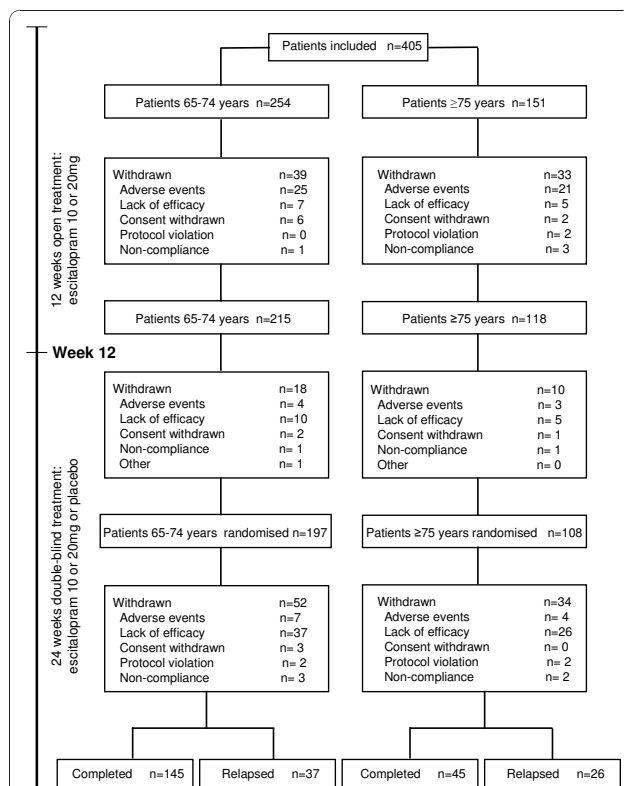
12 weeks open treatment: escitalopram 10 or 20mg

Patients included n=405

Patients 65-74 years n=254

Patients ≥75 years n=151

Withdrawn n=39
Adverse events n=25
Lack of efficacy n= 7
Consent withdrawn n= 6
Protocol violation n= 0
Non-compliance n= 1

Withdrawn n=33
Adverse events n=21
Lack of efficacy n= 5
Consent withdrawn n= 2
Protocol violation n= 2
Non-compliance n= 3

Patients 65-74 years n=215

Patients ≥75 years n=118

Week 12

24 weeks double-blind treatment: escitalopram 10 or 20mg or placebo

Withdrawn n=18
Adverse events n= 4
Lack of efficacy n=10
Consent withdrawn n= 2
Non-compliance n= 1
Other n= 1

Withdrawn n=10
Adverse events n= 3
Lack of efficacy n= 5
Consent withdrawn n= 1
Non-compliance n= 1
Other n= 0

Patients 65-74 years randomised n=197

Patients ≥75 years randomised n=108

Withdrawn n=52
Adverse events n= 7
Lack of efficacy n=37
Consent withdrawn n= 3
Protocol violation n= 2
Non-compliance n= 3

Withdrawn n=34
Adverse events n= 4
Lack of efficacy n=26
Consent withdrawn n= 0
Protocol violation n= 2
Non-compliance n= 2

Completed n=145

Relapsed n=37

Completed n=45

Relapsed n=26